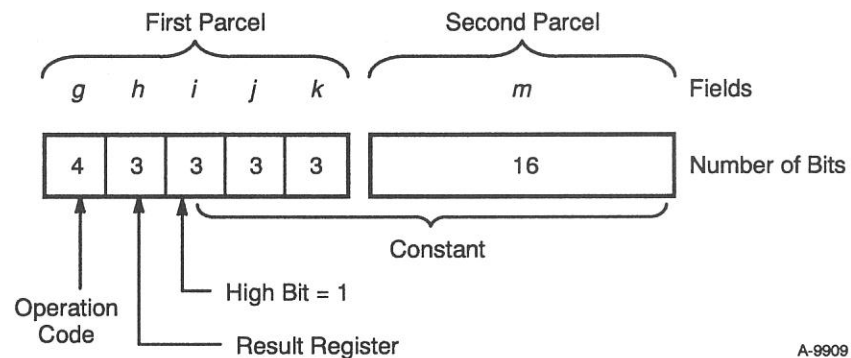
First Parcel

Second Parcel

$g$ $h$ $i$ $j$ $k$

$m$

Fields

| 4 | 3 | 3 | 3 | 3 |
|---|---|---|---|---|

| 16 |
|---|

Number of Bits

Constant

High Bit = 1

Operation Code

Result Register

A-9909